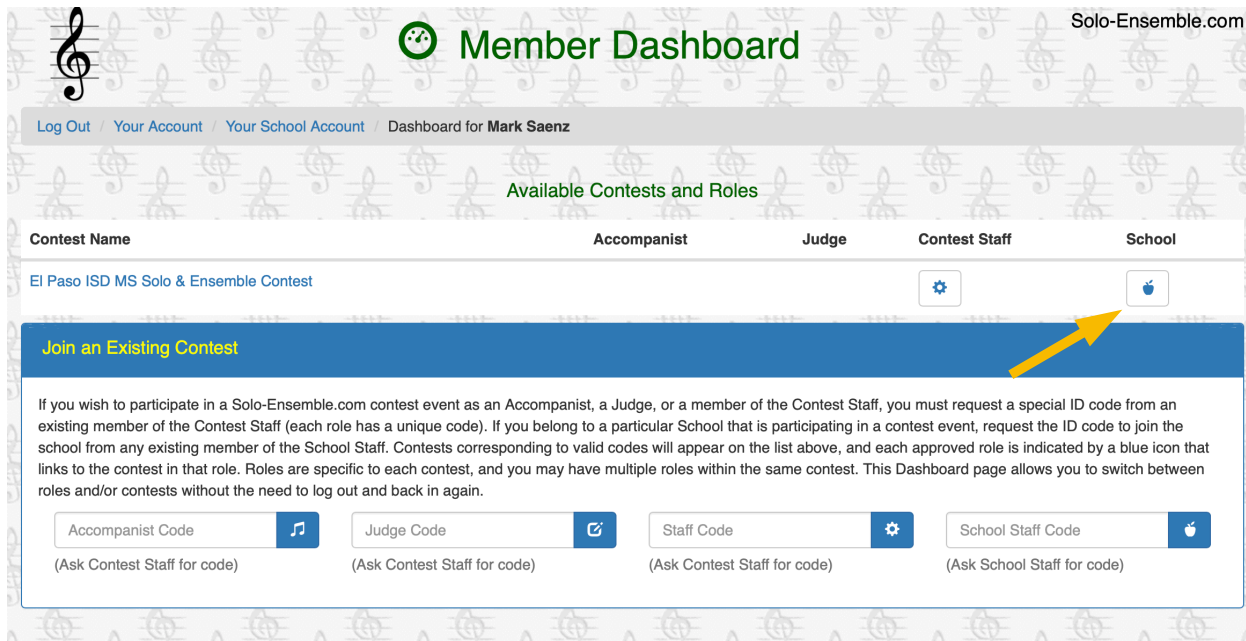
Solo-Ensemble.com

Member Dashboard

Log Out / Your Account / Your School Account / Dashboard for **Mark Saenz**

Available Contests and Roles

| Contest Name | Accompanist | Judge | Contest Staff | School |
|---|---|---|---|---|
| El Paso ISD MS Solo & Ensemble Contest | | | | |

Join an Existing Contest

If you wish to participate in a Solo-Ensemble.com contest event as an Accompanist, a Judge, or a member of the Contest Staff, you must request a special ID code from an existing member of the Contest Staff (each role has a unique code). If you belong to a particular School that is participating in a contest event, request the ID code to join the school from any existing member of the School Staff. Contests corresponding to valid codes will appear on the list above, and each approved role is indicated by a blue icon that links to the contest in that role. Roles are specific to each contest, and you may have multiple roles within the same contest. This Dashboard page allows you to switch between roles and/or contests without the need to log out and back in again.

Accompanist Code
(Ask Contest Staff for code)

Judge Code
(Ask Contest Staff for code)

Staff Code
(Ask Contest Staff for code)

School Staff Code
(Ask School Staff for code)